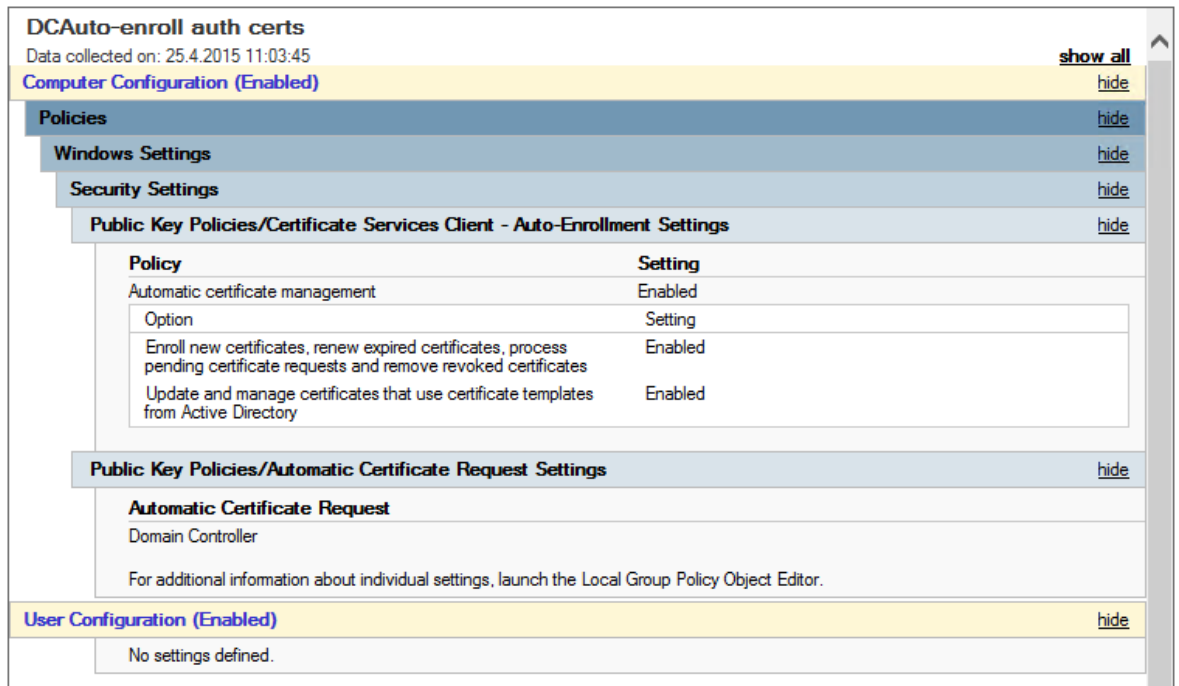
DCAuto-enroll auth certs

Data collected on: 25.4.2015 11:03:45

show all

Computer Configuration (Enabled) hide

Policies hide

Windows Settings hide

Security Settings hide

Public Key Policies/Certificate Services Client - Auto-Enrollment Settings hide

| Policy | Setting |
|---|---|
| Automatic certificate management | Enabled |

| Option | Setting |
|---|---|
| Enroll new certificates, renew expired certificates, process pending certificate requests and remove revoked certificates | Enabled |
| Update and manage certificates that use certificate templates from Active Directory | Enabled |

Public Key Policies/Automatic Certificate Request Settings hide

Automatic Certificate Request

Domain Controller

For additional information about individual settings, launch the Local Group Policy Object Editor.

User Configuration (Enabled) hide

No settings defined.